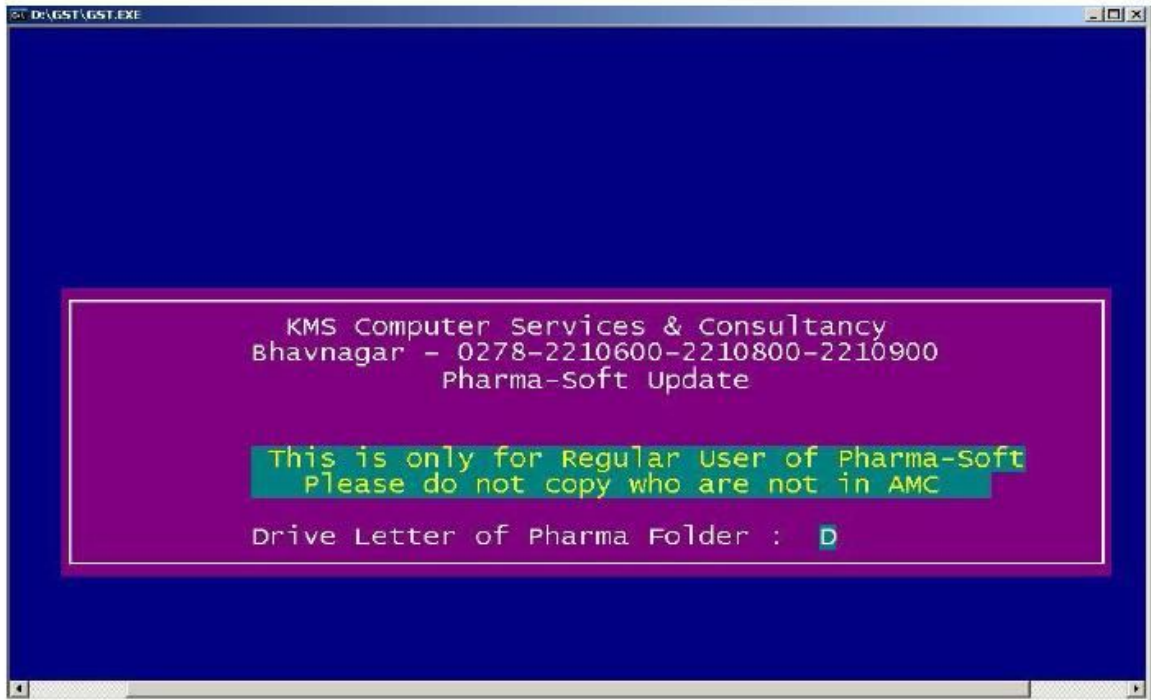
D:\GST\GST.EXE

KMS Computer Services & Consultancy
Bhavnagar - 0278-2210600-2210800-2210900
Pharma-Soft Update

This is only for Regular User of Pharma-Soft
Please do not copy who are not in AMC

Drive Letter of Pharma Folder : D